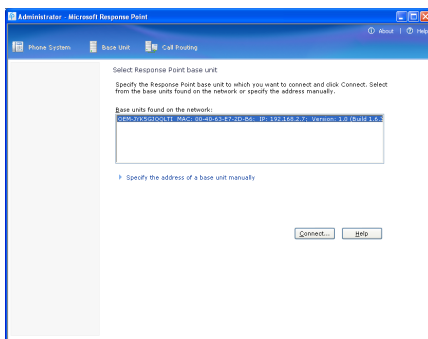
Administrator - Microsoft Response Point

About | Help

Phone System Base Unit Call Routing

Select Response Point base unit

Specify the Response Point base unit to which you want to connect and click Connect. Select from the base units found on the network or specify the address manually.

Base units found on the network:

GEM-JYKSGJOOLTI MAC: 00-40-63-E7-2D-B6: IP: 192.168.2.7: Version: 1.0 (Build 1.6

Specify the address of a base unit manually

Connect... Help